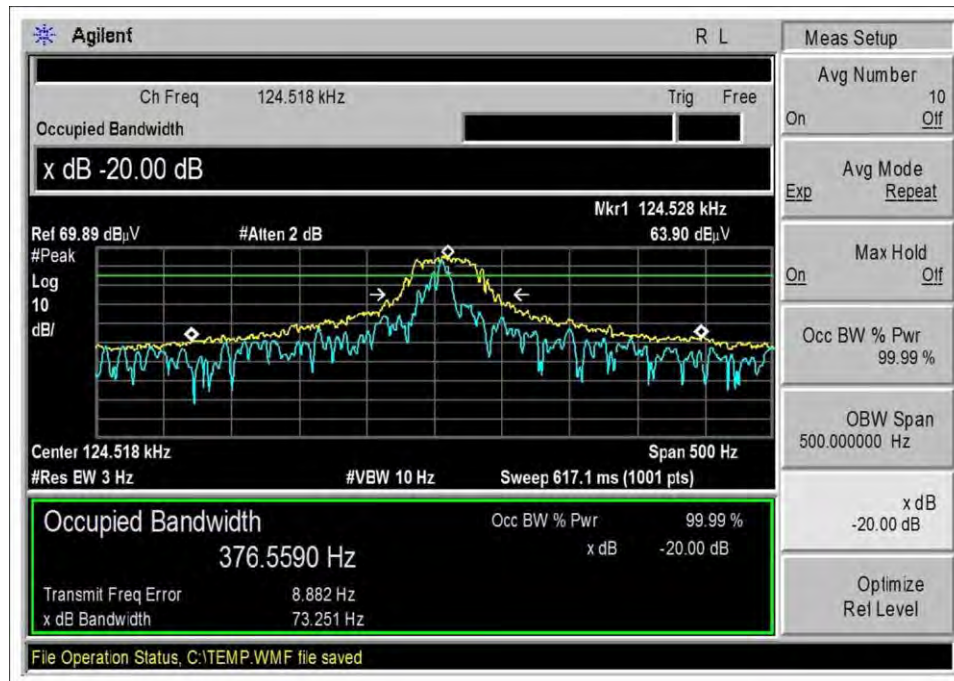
Agilent R L

Ch Freq 124.518 kHz Trig Free

Occupied Bandwidth

x dB -20.00 dB

Mkr1 124.528 kHz

Ref 69.89 dBμV #Atten 2 dB 63.90 dBμV

#Peak
Log
10
dB/

Center 124.518 kHz Span 500 Hz

#Res BW 3 Hz #VBW 10 Hz Sweep 617.1 ms (1001 pts)

Occupied Bandwidth

376.5590 Hz

Occ BW % Pwr 99.99 %

x dB -20.00 dB

Transmit Freq Error 8.882 Hz

x dB Bandwidth 73.251 Hz

File Operation Status, C:\TEMP.WMF file saved

Meas Setup

Avg Number
10
On Off

Avg Mode
Exp Repeat

Max Hold
On Off

Occ BW % Pwr
99.99 %

OBW Span
500.000000 Hz

x dB
-20.00 dB

Optimize
Ref Level